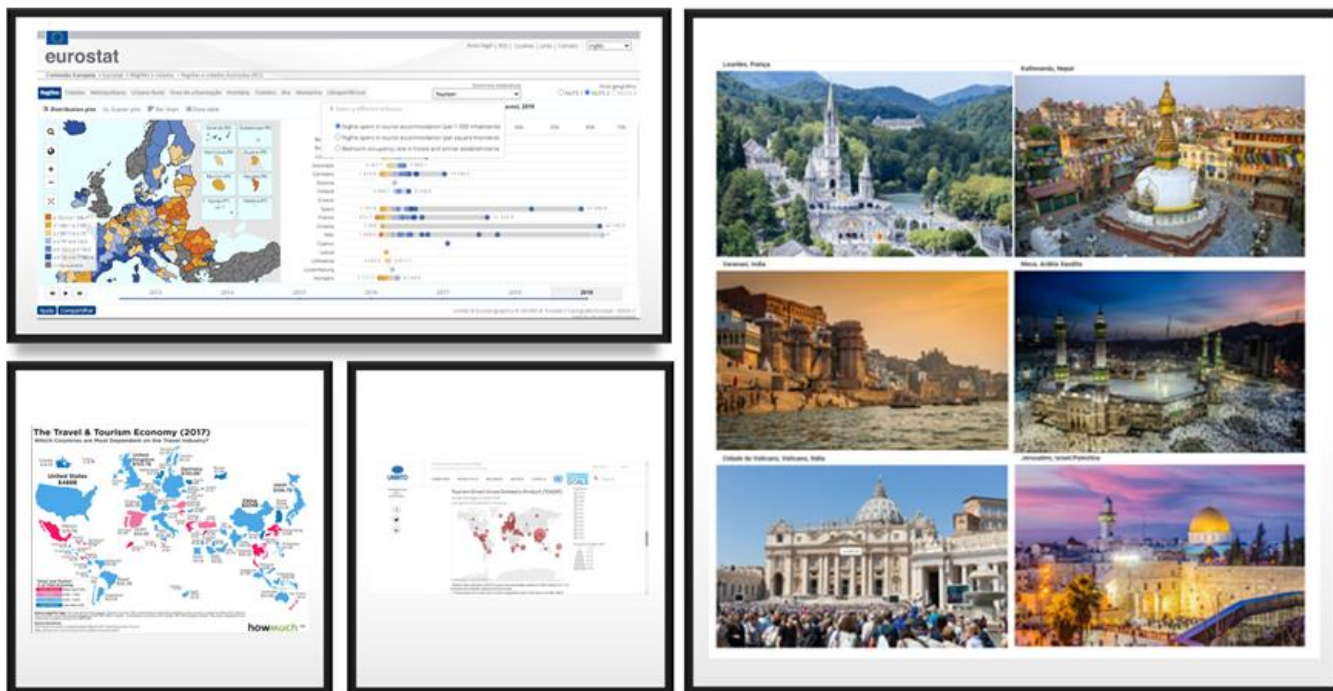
eurostat

Distribution plot

Tourism

Nights spent in tourist accommodation (per 1 000 inhabitants)

Nights spent in tourist accommodation (per square kilometre)

Bedroom occupancy rate in hotels and similar establishments

Denmark

Germany

Estonia

Ireland

Greece

Spain

France

Croatia

Italy

Cyprus

Latvia

Lithuania

Luxembourg

Hungary

2013

2014

2015

2016

2017

2018

2019

The Travel & Tourism Economy (2017)

Which Countries are Most Dependent on the Travel Industry?

United States $488B

United Kingdom

Germany

China

Japan

howmuch

UNWTO

GOALS

Lourdes, França

Kathmandu, Nepal

Varanasi, Índia

Meca, Arábia Saudita

Cidade do Vaticano, Vaticano, Itália

Jerusalém, Israel/Palestina